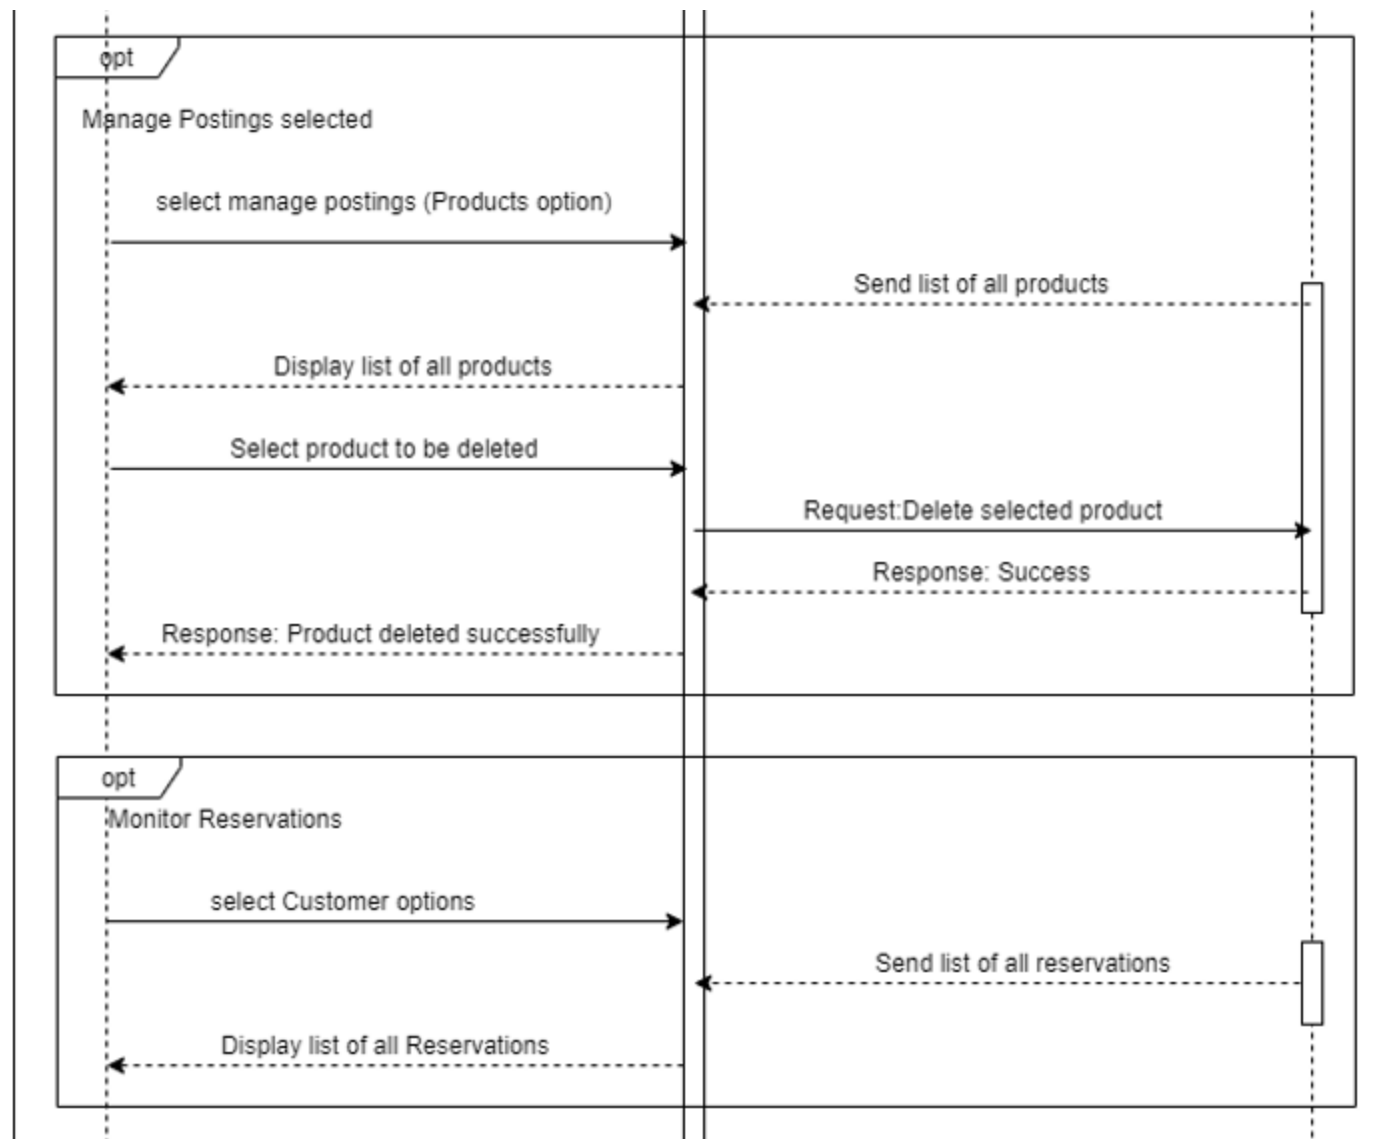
opt

Manage Postings selected

select manage postings (Products option)

Send list of all products

Display list of all products

Select product to be deleted

Request:Delete selected product

Response: Success

Response: Product deleted successfully

opt

Monitor Reservations

select Customer options

Send list of all reservations

Display list of all Reservations